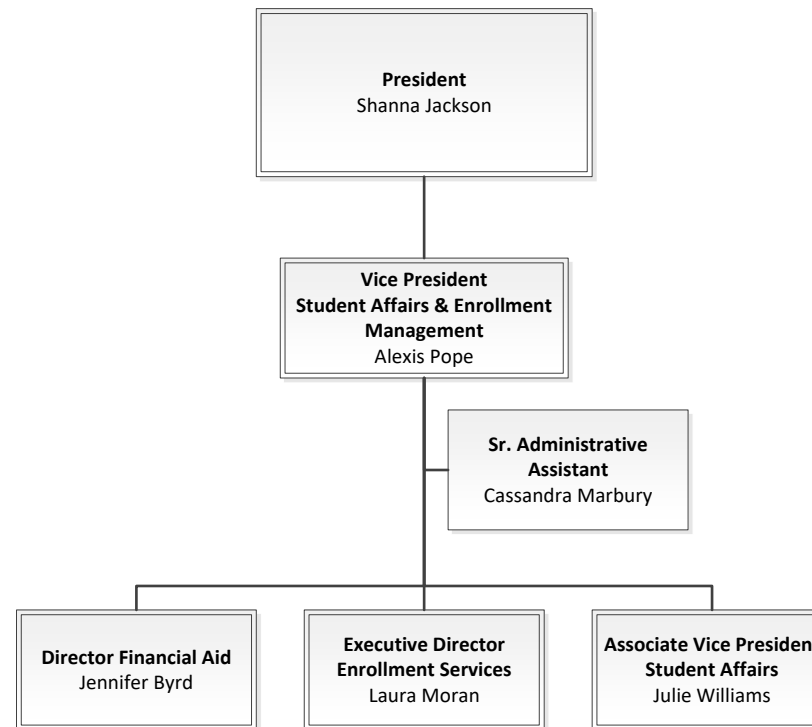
**President**
Shanna Jackson

**Vice President Student Affairs & Enrollment Management**
Alexis Pope

**Sr. Administrative Assistant**
Cassandra Marbury

**Director Financial Aid**
Jennifer Byrd

**Executive Director Enrollment Services**
Laura Moran

**Associate Vice Presiden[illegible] Student Affairs**
Julie Williams